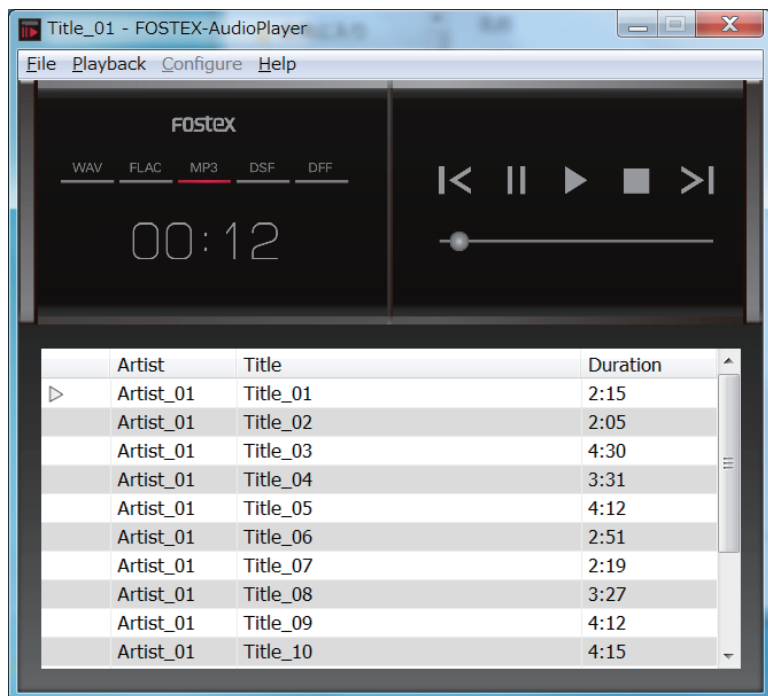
Title_01 - FOSTEX-AudioPlayer

File Playback Configure Help

FOSTEX

WAV FLAC MP3 DSF DFF

00:12

| | Artist | Title | Duration |
|---|---|---|---|
| ▷ | Artist_01 | Title_01 | 2:15 |
| | Artist_01 | Title_02 | 2:05 |
| | Artist_01 | Title_03 | 4:30 |
| | Artist_01 | Title_04 | 3:31 |
| | Artist_01 | Title_05 | 4:12 |
| | Artist_01 | Title_06 | 2:51 |
| | Artist_01 | Title_07 | 2:19 |
| | Artist_01 | Title_08 | 3:27 |
| | Artist_01 | Title_09 | 4:12 |
| | Artist_01 | Title_10 | 4:15 |